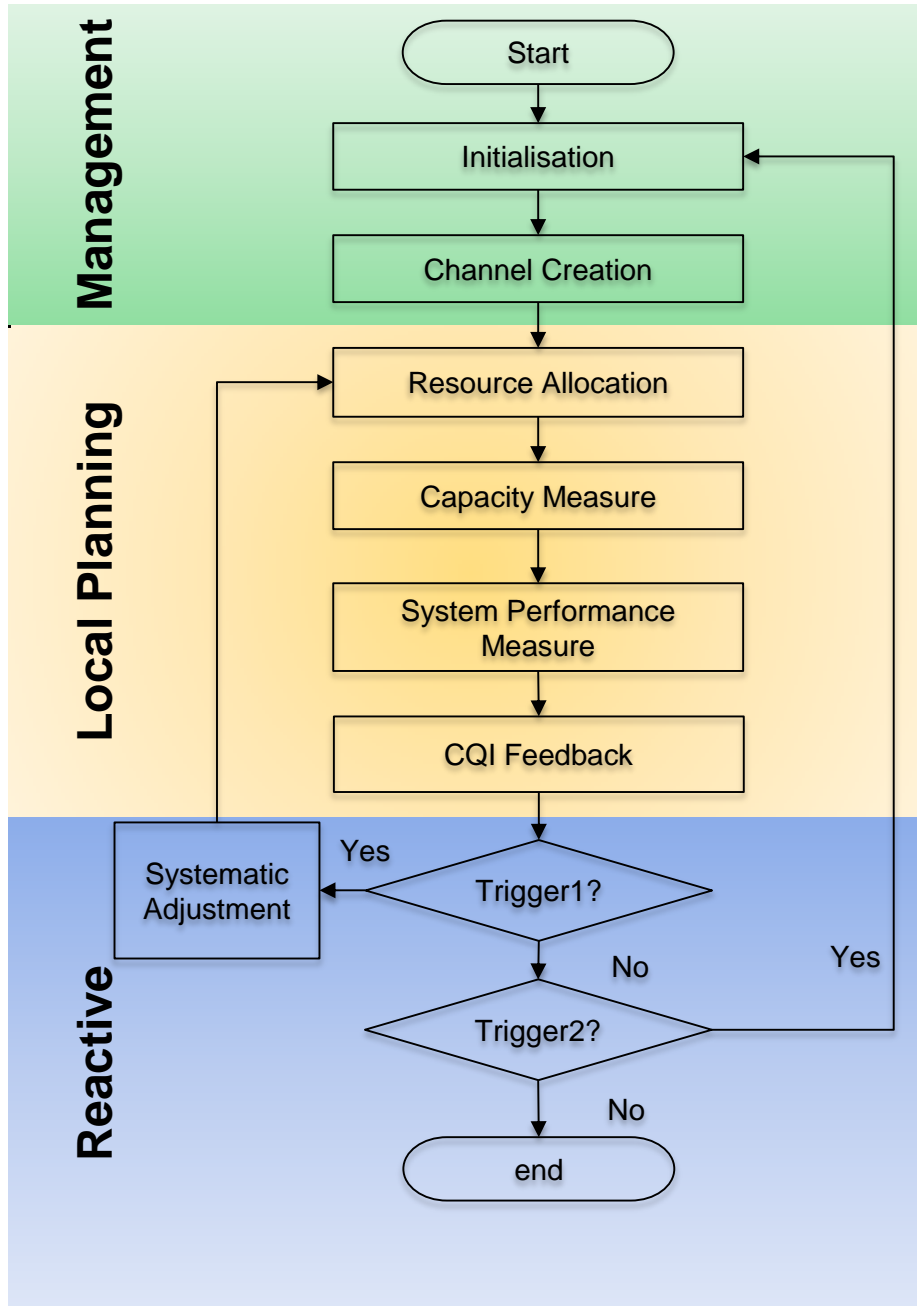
Management

Start

Initialisation

Channel Creation

Local Planning

Resource Allocation

Capacity Measure

System Performance Measure

CQI Feedback

Reactive

Systematic Adjustment

Yes

Trigger1?

No

Yes

Trigger2?

No

end